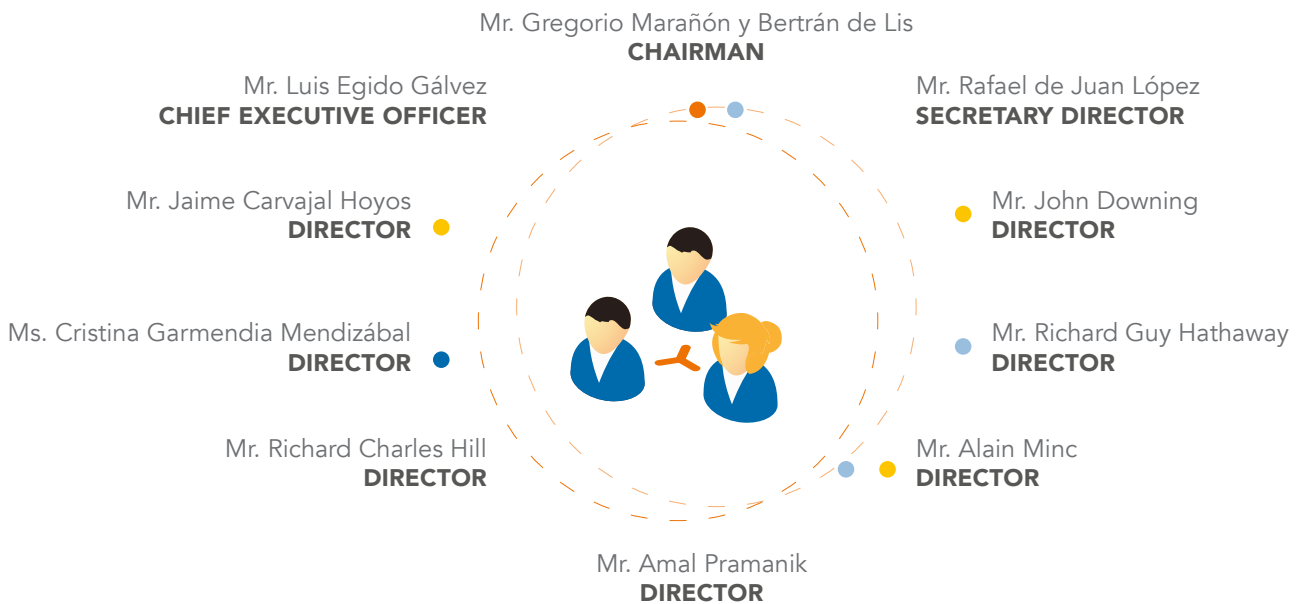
Mr. Gregorio Marañón y Bertrán de Lis
CHAIRMAN

Mr. Luis Egido Gálvez
CHIEF EXECUTIVE OFFICER

Mr. Rafael de Juan López
SECRETARY DIRECTOR

Mr. Jaime Carvajal Hoyos
DIRECTOR

Mr. John Downing
DIRECTOR

Ms. Cristina Garmendia Mendizábal
DIRECTOR

Mr. Richard Guy Hathaway
DIRECTOR

Mr. Richard Charles Hill
DIRECTOR

Mr. Alain Minc
DIRECTOR

Mr. Amal Pramanik
DIRECTOR